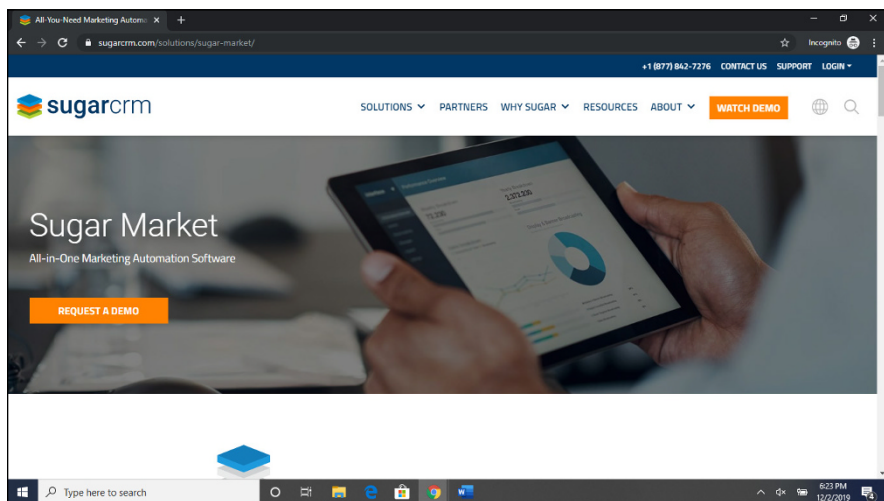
All-You-Need Marketing Automa ×
+
sugarcrm.com/solutions/sugar-market/
Incognito

+1 (877) 842-7276 CONTACT US SUPPORT LOGIN

sugarcrm
SOLUTIONS PARTNERS WHY SUGAR RESOURCES ABOUT WATCH DEMO

Sugar Market
All-in-One Marketing Automation Software

REQUEST A DEMO

Type here to search
6:23 PM
12/2/2019